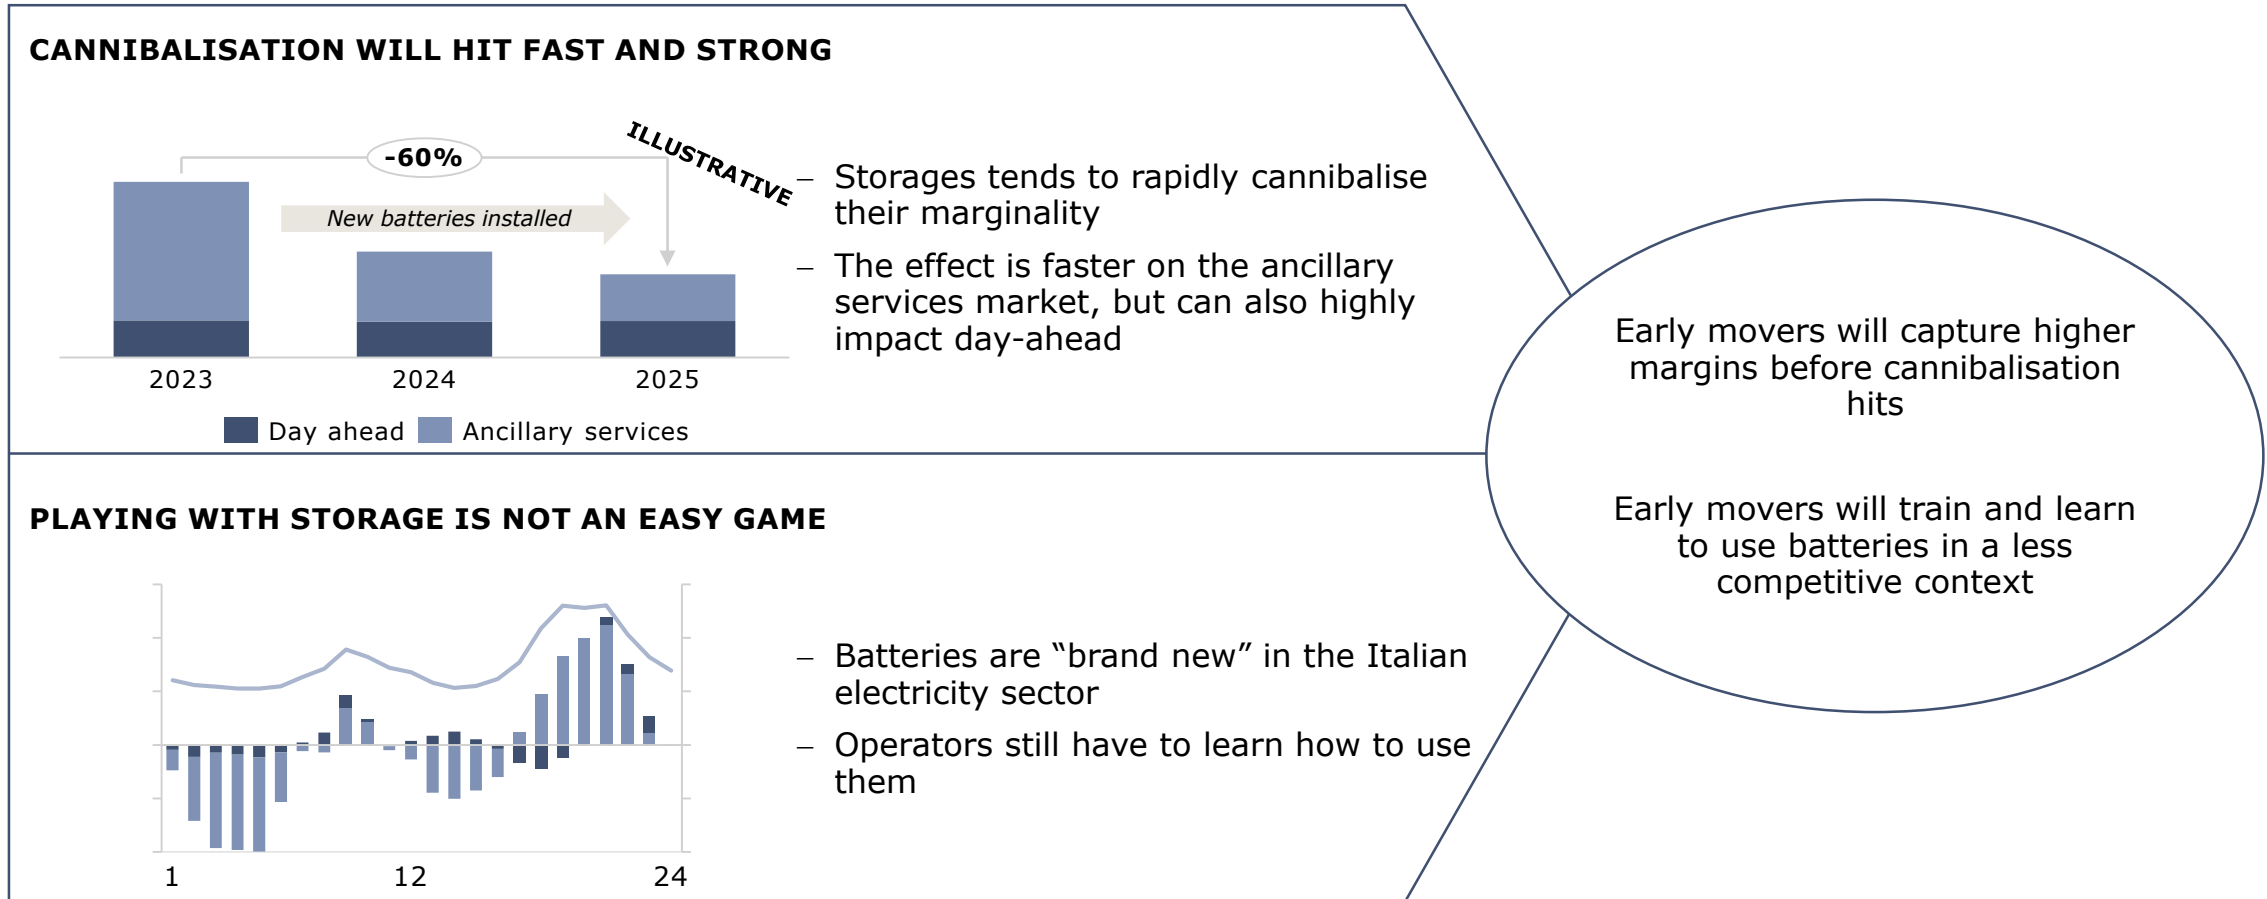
CANNIBALISATION WILL HIT FAST AND STRONG

ILLUSTRATIVE

-60%

New batteries installed

2023

2024

2025

Day ahead Ancillary services

– Storages tends to rapidly cannibalise their marginality

– The effect is faster on the ancillary services market, but can also highly impact day-ahead

Early movers will capture higher margins before cannibalisation hits

Early movers will train and learn to use batteries in a less competitive context

PLAYING WITH STORAGE IS NOT AN EASY GAME

1

12

24

– Batteries are “brand new” in the Italian electricity sector

– Operators still have to learn how to use them